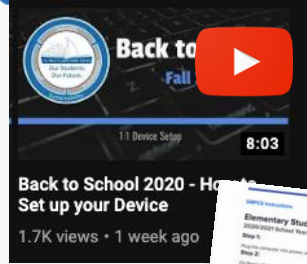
Our Students, Our Future.

Back to

Fall

1:1 Device Setup

8:03

Back to School 2020 - How to Set up your Device

1.7K views • 1 week ago

SMPCS Instructions

Elementary Stud

2020/2021 School Year

Step 1:

Step 2: